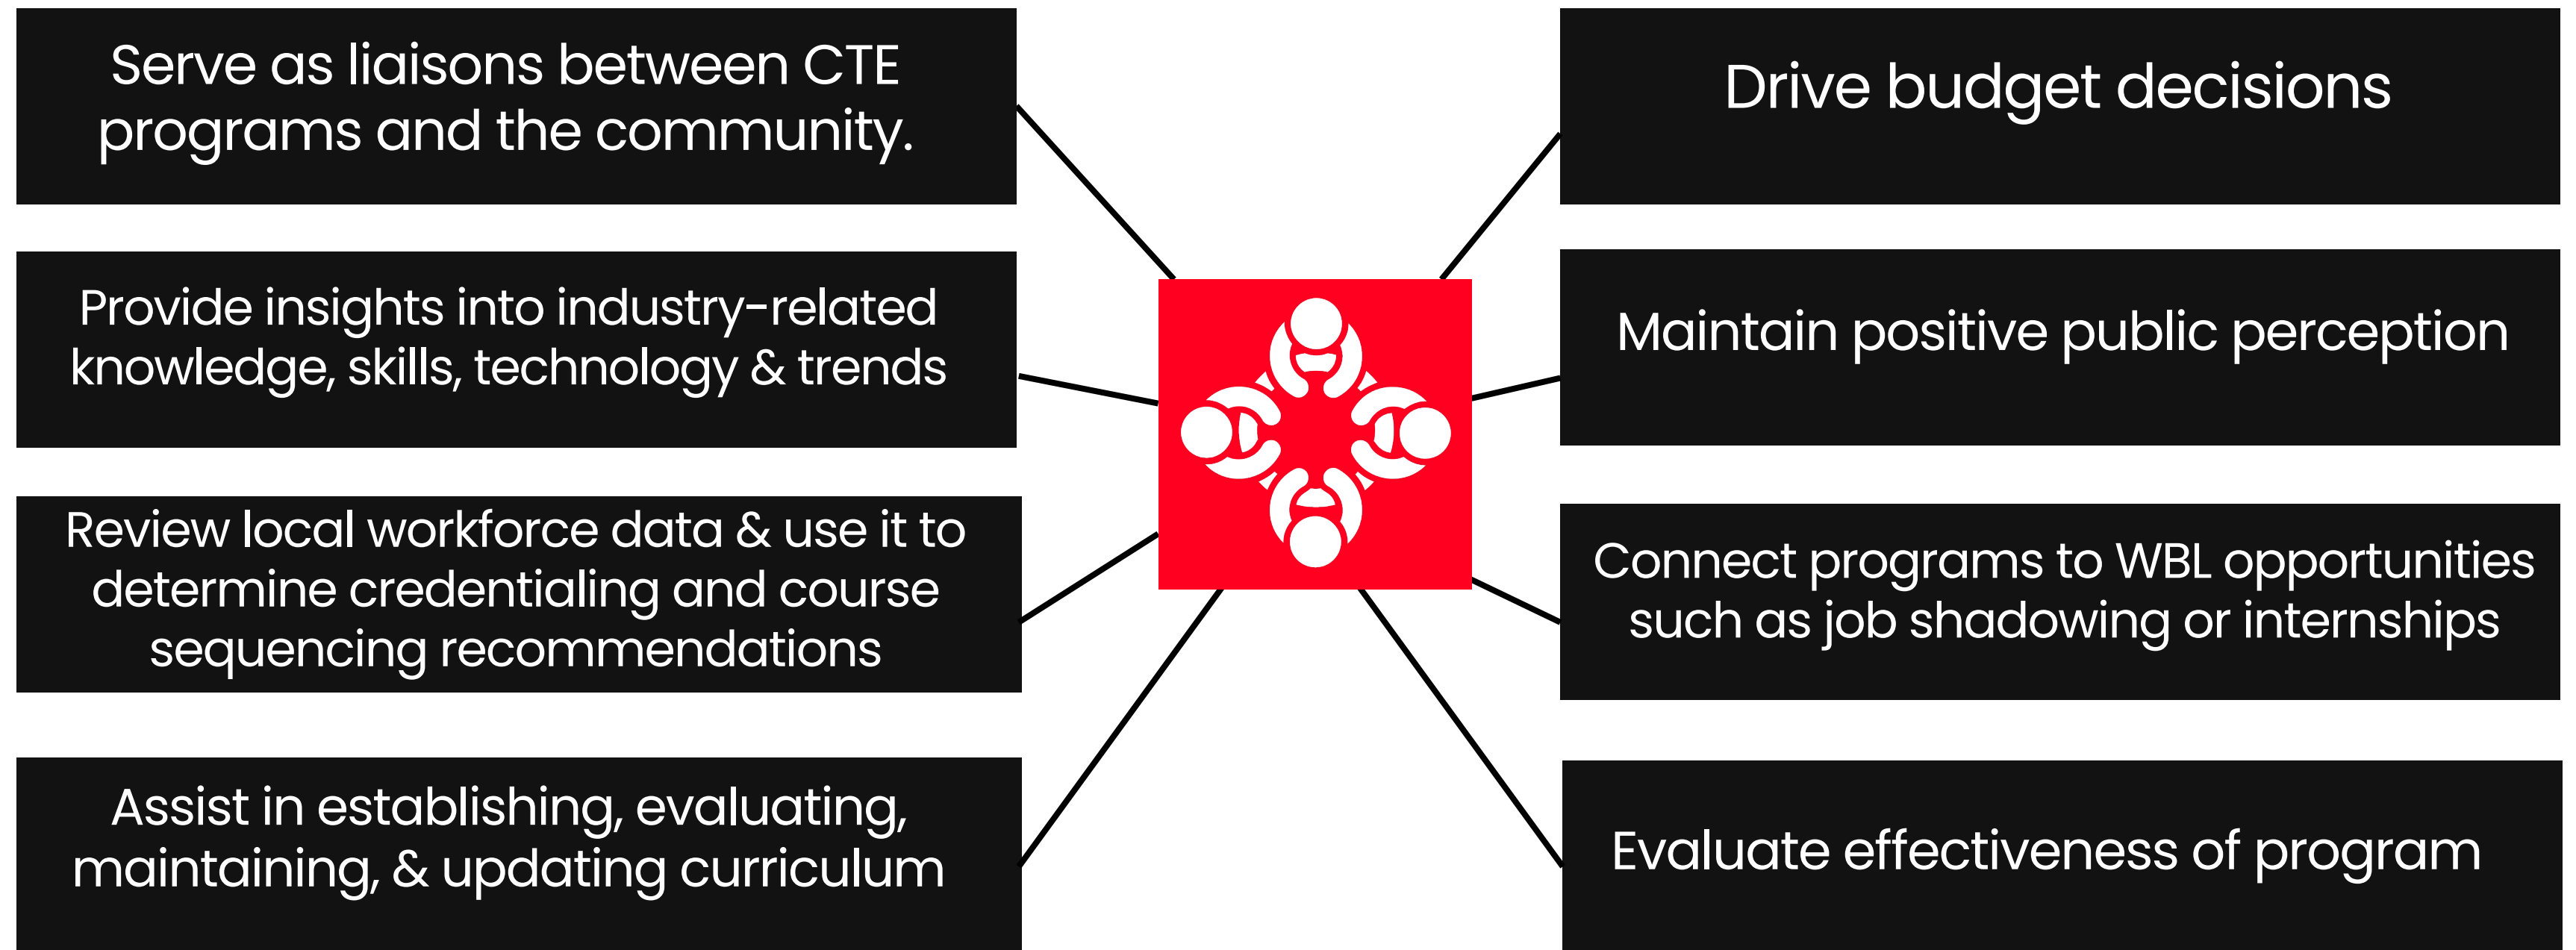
Serve as liaisons between CTE programs and the community.

Provide insights into industry-related knowledge, skills, technology & trends

Review local workforce data & use it to determine credentialing and course sequencing recommendations

Assist in establishing, evaluating, maintaining, & updating curriculum

Drive budget decisions

Maintain positive public perception

Connect programs to WBL opportunities such as job shadowing or internships

Evaluate effectiveness of program